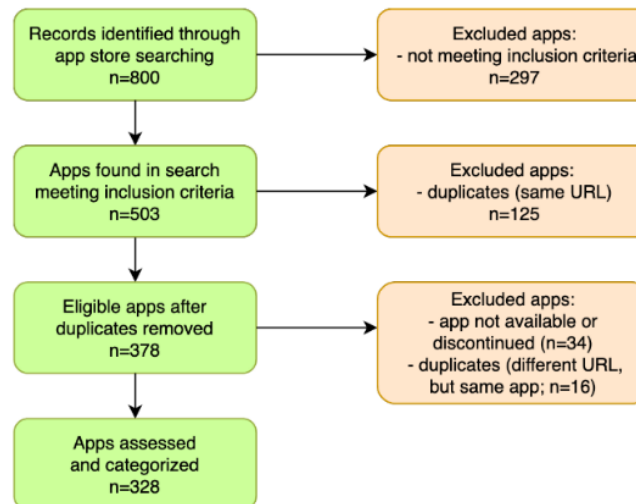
Records identified through app store searching
n=800

Excluded apps:
- not meeting inclusion criteria
n=297

Apps found in search meeting inclusion criteria
n=503

Excluded apps:
- duplicates (same URL)
n=125

Eligible apps after duplicates removed
n=378

Excluded apps:
- app not available or discontinued (n=34)
- duplicates (different URL, but same app; n=16)

Apps assessed and categorized
n=328